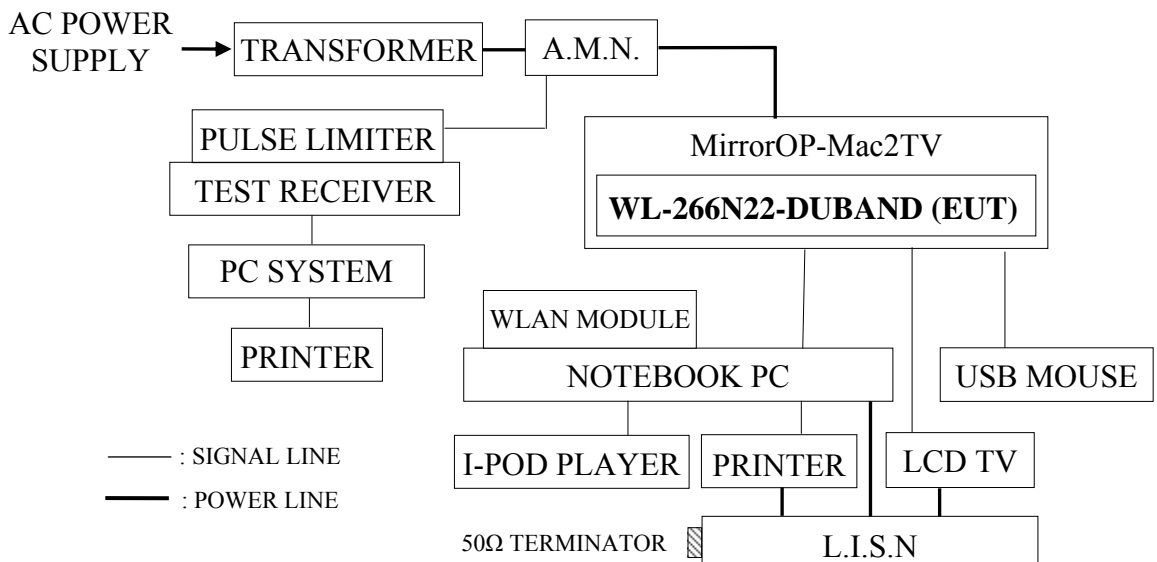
AC POWER SUPPLY

TRANSFORMER

A.M.N.

PULSE LIMITER

TEST RECEIVER

PC SYSTEM

PRINTER

MirrorOP-Mac2TV

**WL-266N22-DUBAND (EUT)**

WLAN MODULE

NOTEBOOK PC

USB MOUSE

I-POD PLAYER

PRINTER

LCD TV

: SIGNAL LINE

: POWER LINE

50Ω TERMINATOR

L.I.S.N